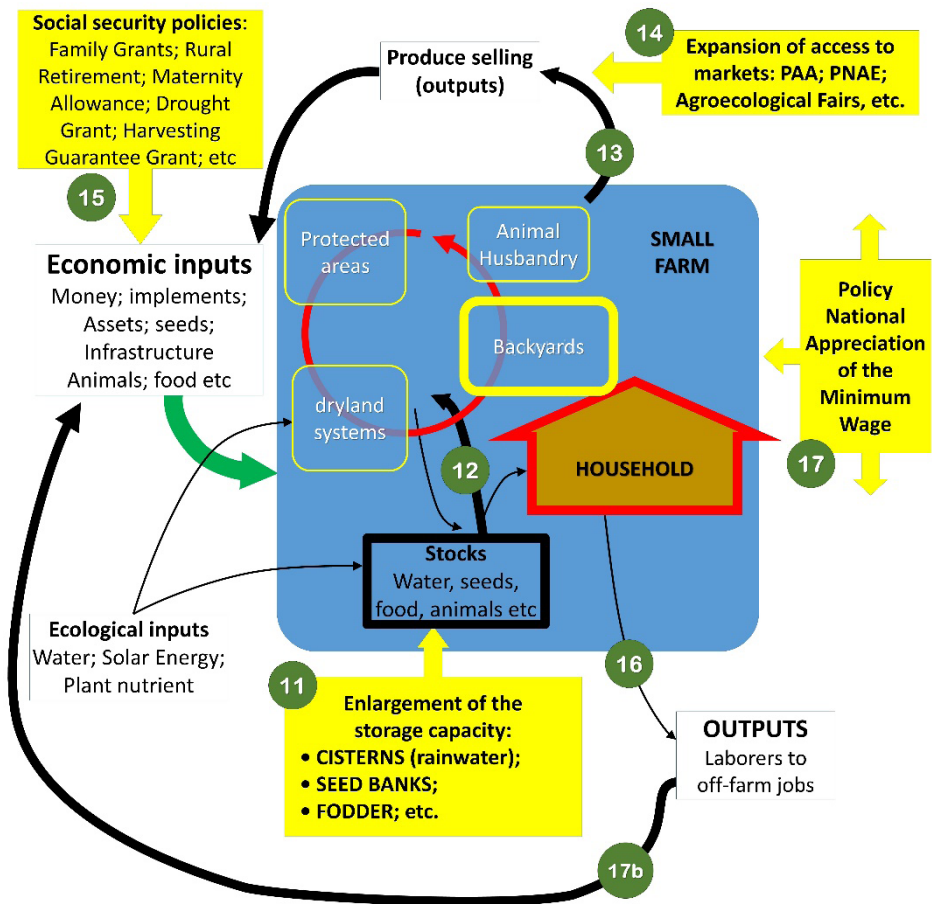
Social security policies: Family Grants; Rural Retirement; Maternity Allowance; Drought Grant; Harvesting Guarantee Grant; etc

15

Produce selling (outputs)

14

Expansion of access to markets: PAA; PNAE; Agroecological Fairs, etc.

13

Economic inputs
Money; implements; Assets; seeds; Infrastructure Animals; food etc

Protected areas

Animal Husbandry

SMALL FARM

Backyards

Policy National Appreciation of the Minimum Wage

17

dryland systems

12

HOUSEHOLD

Stocks
Water, seeds, food, animals etc

Ecological inputs
Water; Solar Energy; Plant nutrient

11

Enlargement of the storage capacity:
• CISTERNS (rainwater);
• SEED BANKS;
• FODDER; etc.

16

OUTPUTS
Laborers to off-farm jobs

17b